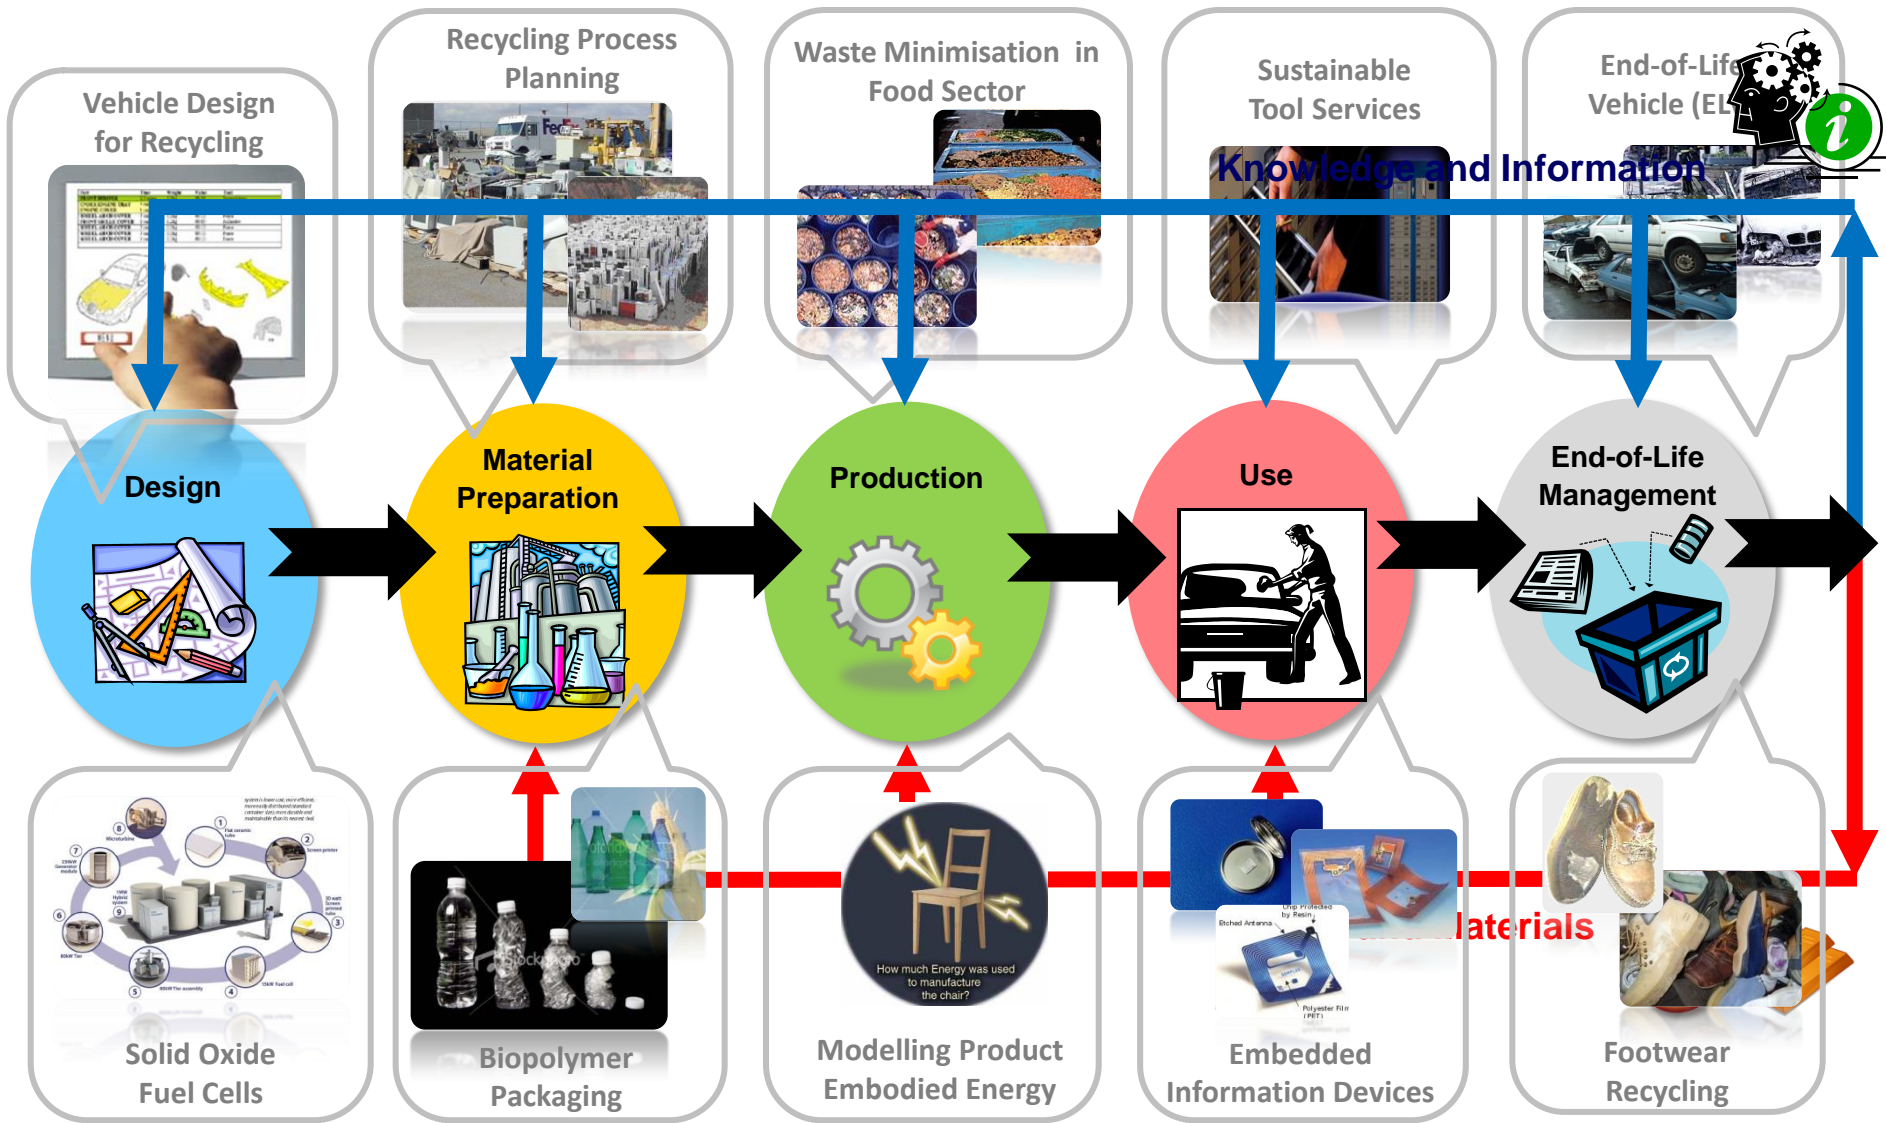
Vehicle Design for Recycling

Recycling Process Planning

Waste Minimisation in Food Sector

Sustainable Tool Services

End-of-Life Vehicle (EL

Knowledge and Information

Design

Material Preparation

Production

Use

End-of-Life Management

aterials

Solid Oxide Fuel Cells

Biopolymer Packaging

How much Energy was used to manufacture the chair?

Modelling Product Embodied Energy

Etched Antenna

Chip Protected by Resin

Polyester Film (PET)

Embedded Information Devices

Footwear Recycling